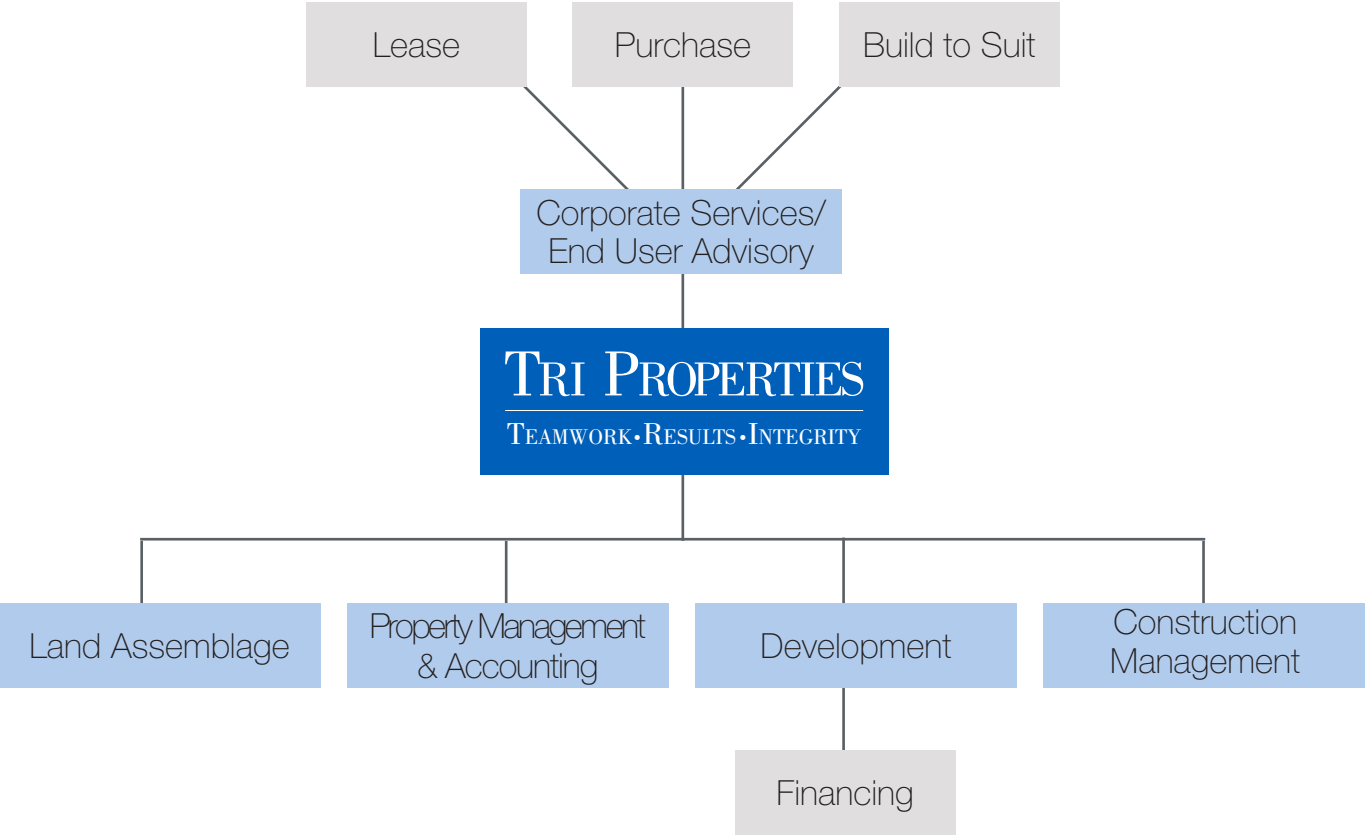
Lease

Purchase

Build to Suit

Corporate Services/ End User Advisory

TRI PROPERTIES

TEAMWORK•RESULTS•INTEGRITY

Land Assemblage

Property Management & Accounting

Development

Construction Management

Financing